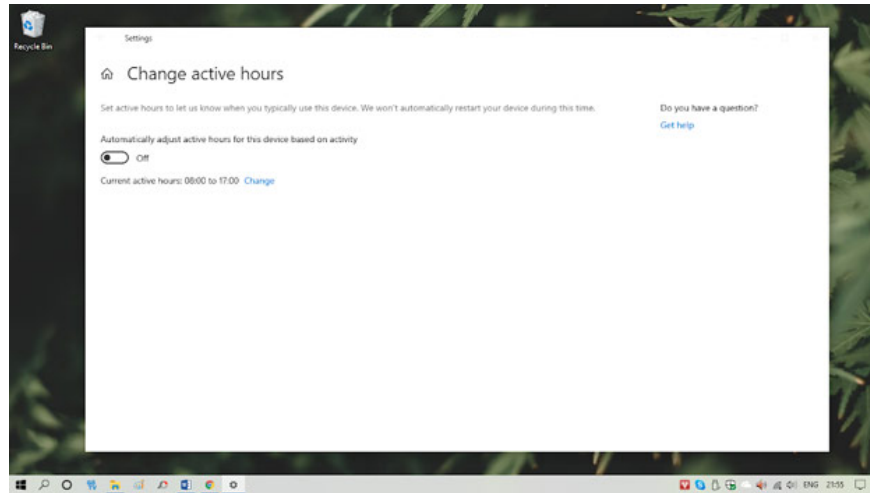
Recycle Bin

Settings

Change active hours

Set active hours to let us know when you typically use this device. We won't automatically restart your device during this time.

Automatically adjust active hours for this device based on activity

Off

Current active hours: 08:00 to 17:00 Change

Do you have a question?

Get help

ENG 21:55